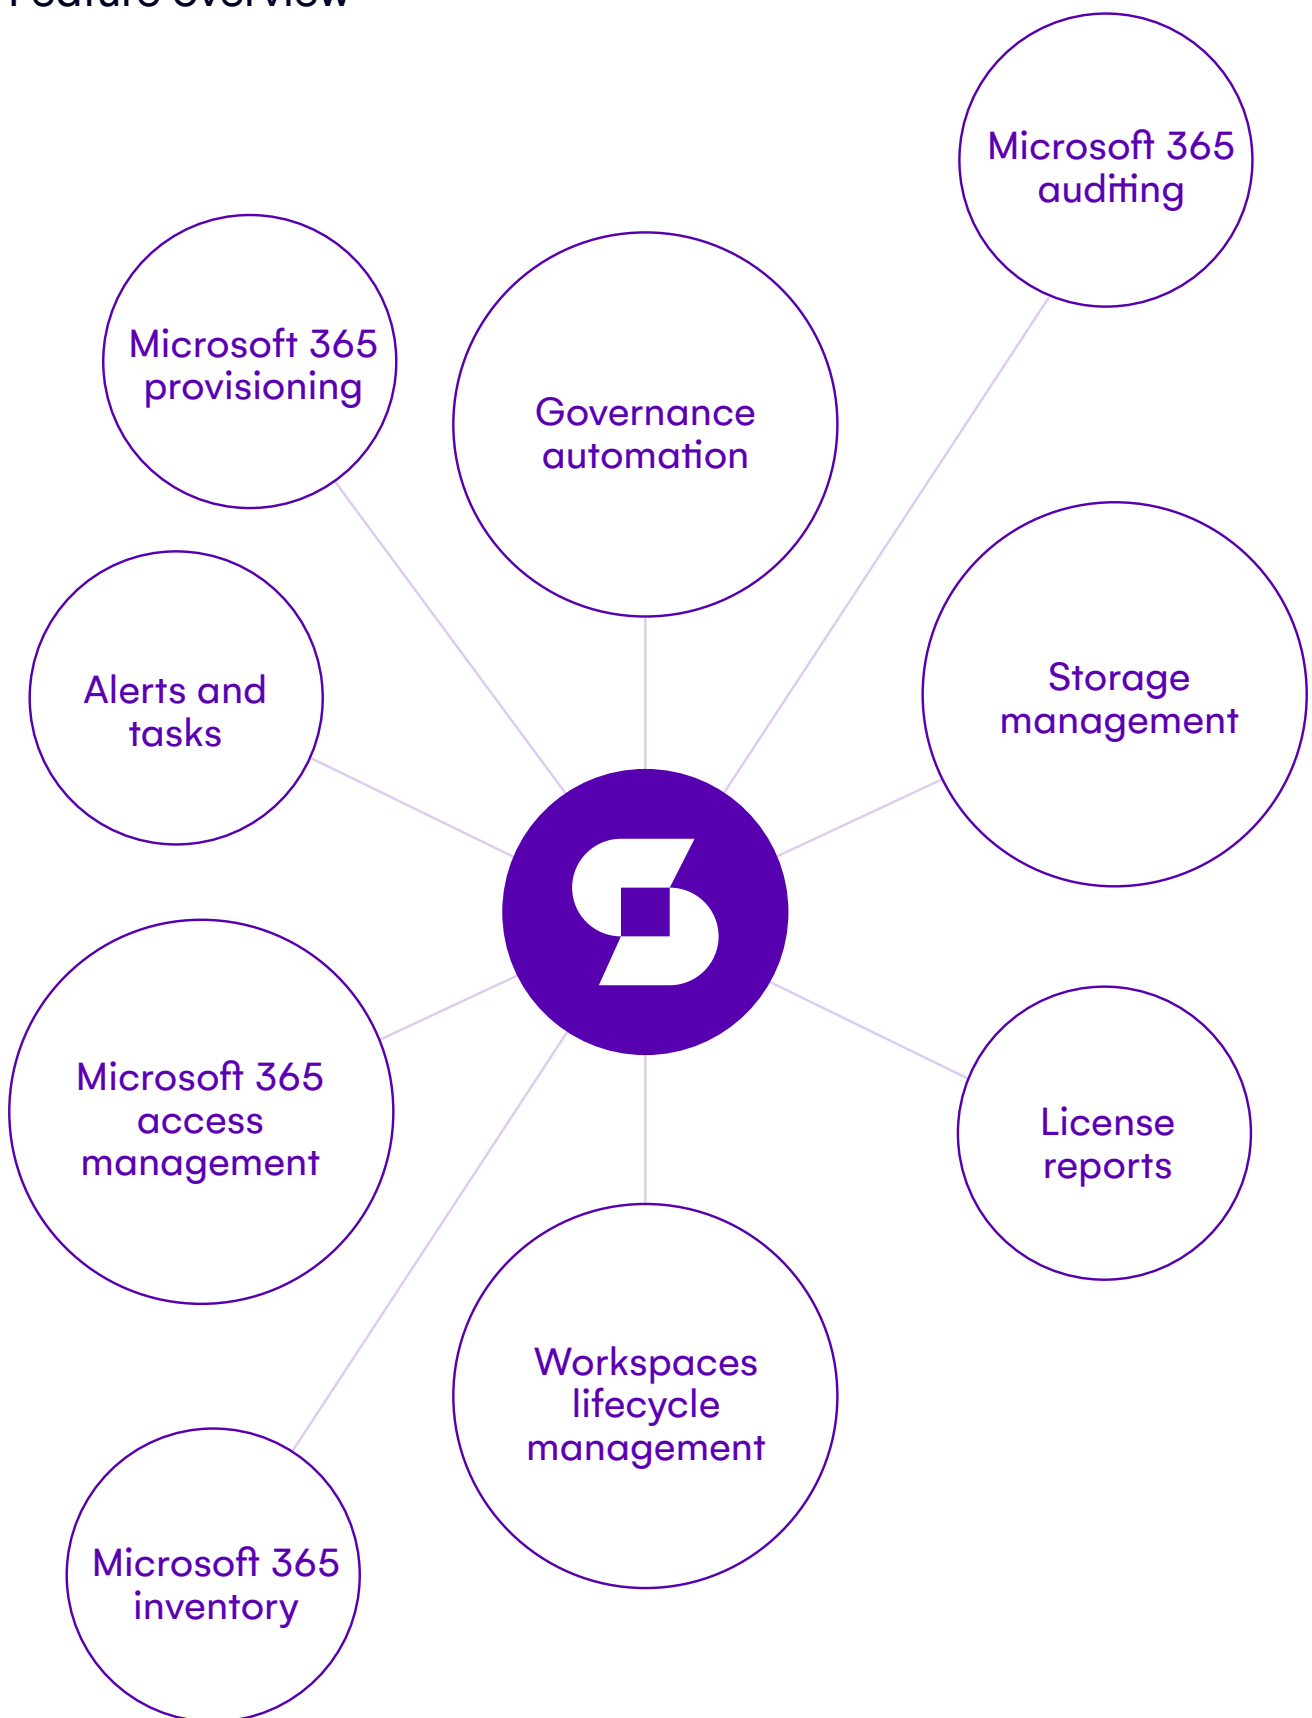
Feature overview

Microsoft 365 auditing

Microsoft 365 provisioning

Governance automation

Storage management

Alerts and tasks

Microsoft 365 access management

License reports

Workspaces lifecycle management

Microsoft 365 inventory